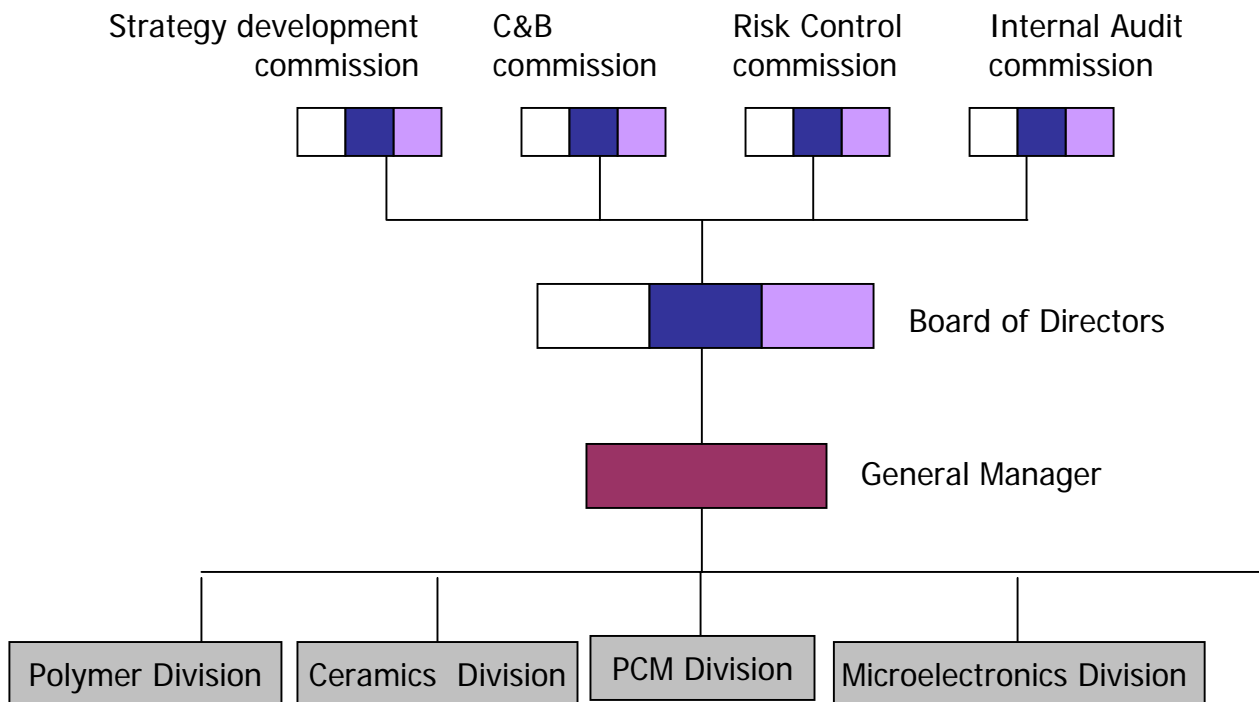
Strategy development commission

C&B commission

Risk Control commission

Internal Audit commission

Board of Directors

General Manager

Polymer Division

Ceramics Division

PCM Division

Microelectronics Division